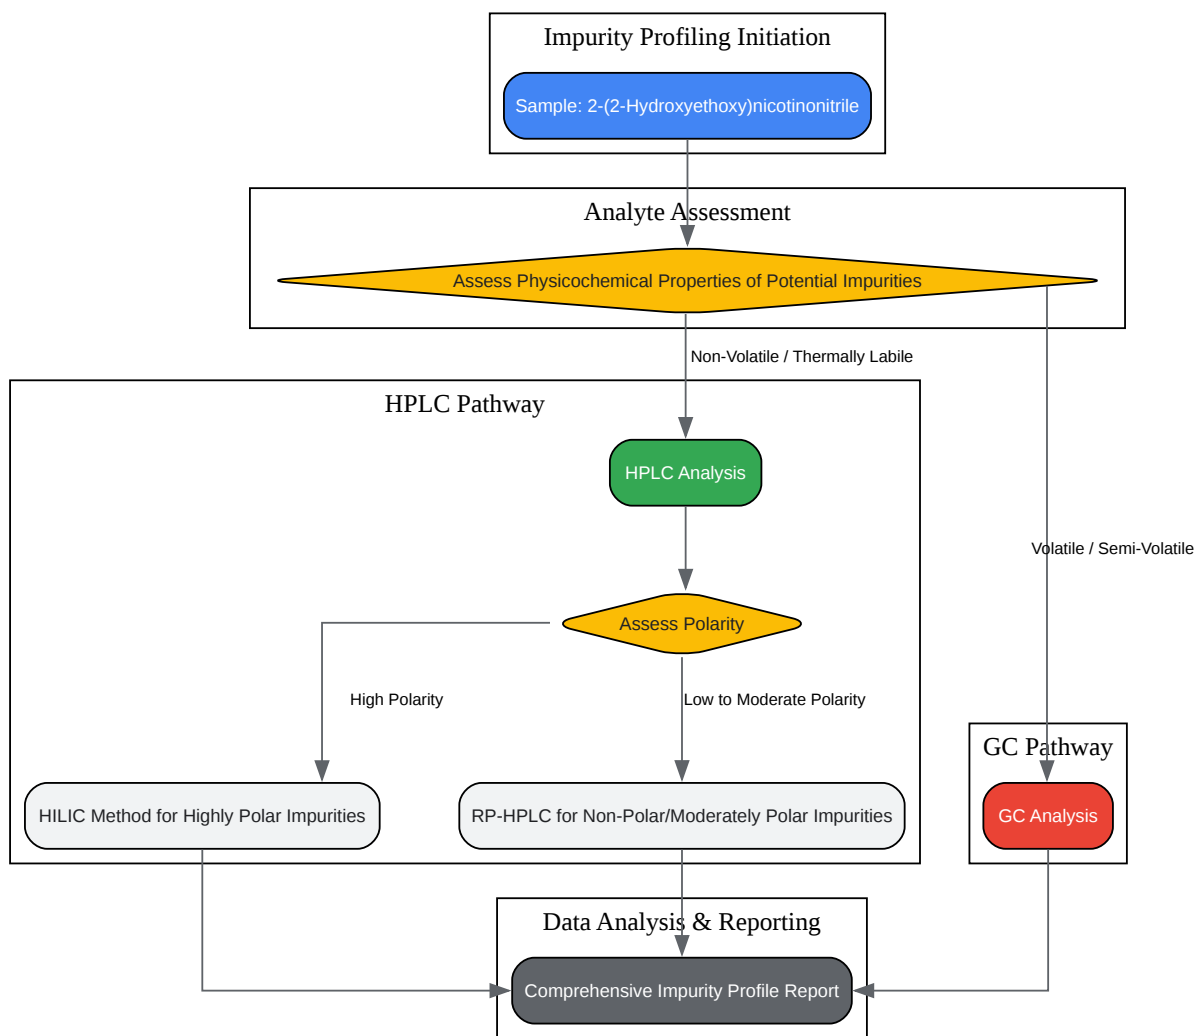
Impurity Profiling Initiation

Sample: 2-(2-Hydroxyethoxy)nicotinonitrile

Analyte Assessment

Assess Physicochemical Properties of Potential Impurities

Non-Volatile / Thermally Labile

HPLC Pathway

HPLC Analysis

Volatile / Semi-Volatile

Assess Polarity

High Polarity

Low to Moderate Polarity

GC Pathway

HILIC Method for Highly Polar Impurities

RP-HPLC for Non-Polar/Moderately Polar Impurities

GC Analysis

Data Analysis & Reporting

Comprehensive Impurity Profile Report